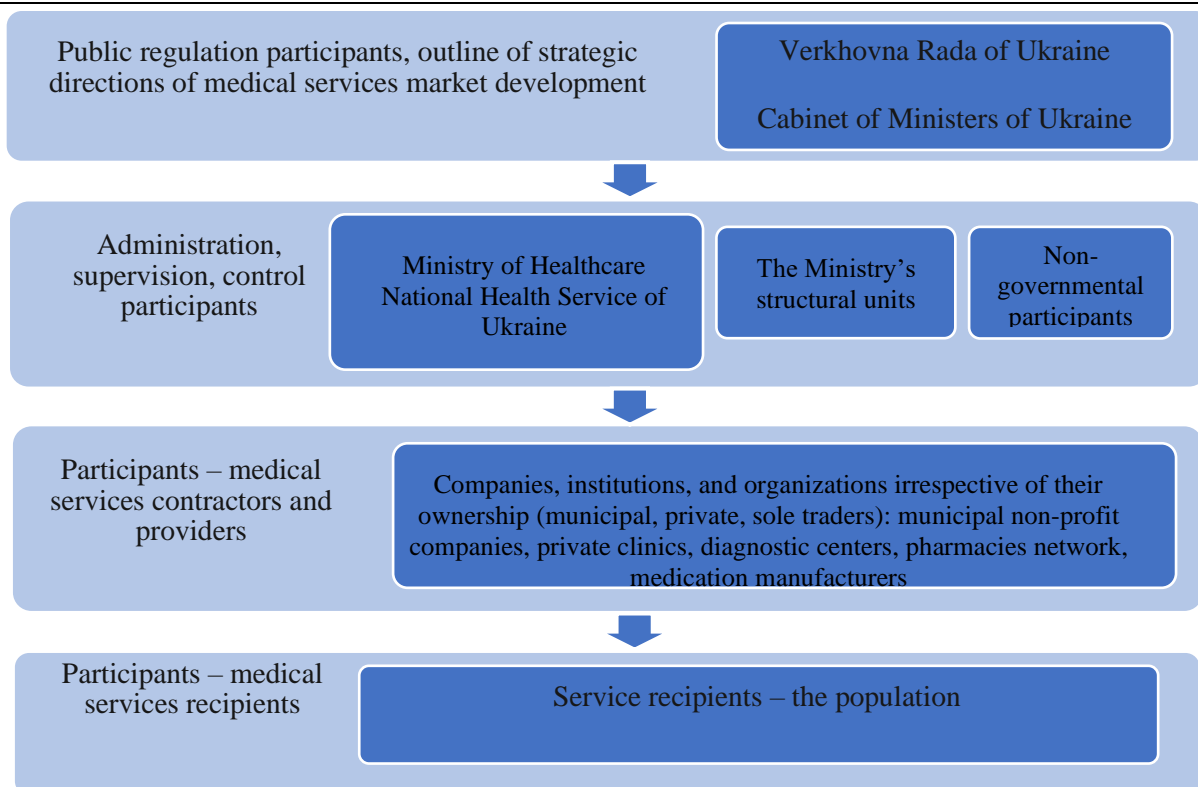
Public regulation participants, outline of strategic directions of medical services market development

Verkhovna Rada of Ukraine

Cabinet of Ministers of Ukraine

Administration, supervision, control participants

Ministry of Healthcare National Health Service of Ukraine

The Ministry's structural units

Non-governmental participants

Participants – medical services contractors and providers

Companies, institutions, and organizations irrespective of their ownership (municipal, private, sole traders): municipal non-profit companies, private clinics, diagnostic centers, pharmacies network, medication manufacturers

Participants – medical services recipients

Service recipients – the population